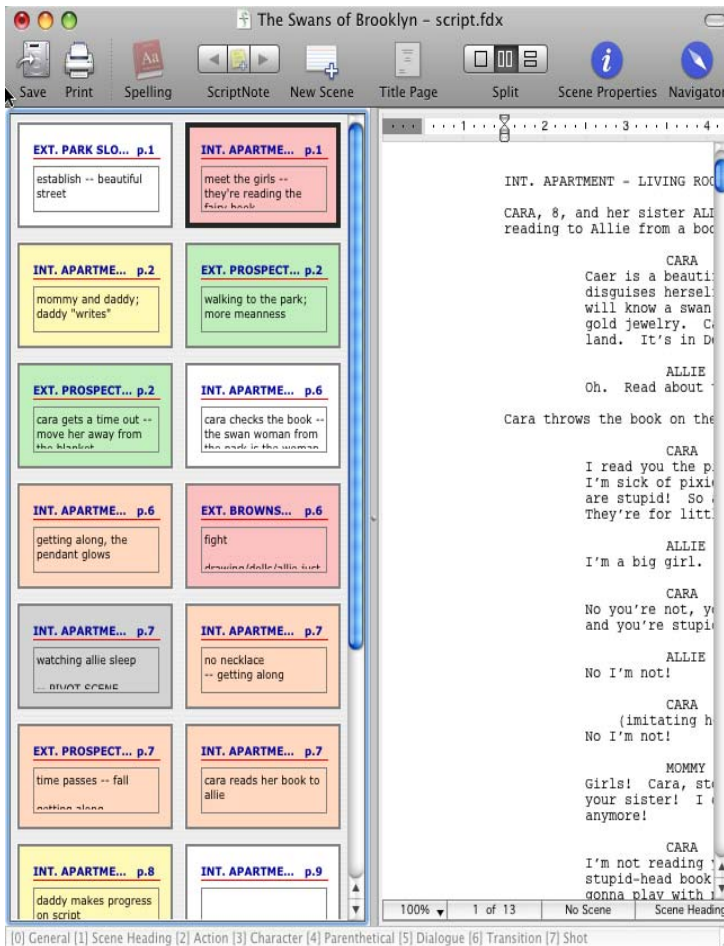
The Swans of Brooklyn - script.fdx

Save Print Spelling ScriptNote New Scene Title Page Split Scene Properties Navigator

EXT. PARK SLO... p.1
establish -- beautiful street

INT. APARTME... p.1
meet the girls -- they're reading the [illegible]

INT. APARTME... p.2
mommy and daddy; daddy "writes"

EXT. PROSPECT... p.2
walking to the park; more meanness

EXT. PROSPECT... p.2
cara gets a time out -- move her away from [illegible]

INT. APARTME... p.6
cara checks the book -- the swan woman from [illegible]

INT. APARTME... p.6
getting along, the pendant glows

EXT. BROWNS... p.6
fight
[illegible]

INT. APARTME... p.7
watching allie sleep
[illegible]

INT. APARTME... p.7
no necklace -- getting along

EXT. PROSPECT... p.7
time passes -- fall
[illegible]

INT. APARTME... p.7
cara reads her book to allie

INT. APARTME... p.8
daddy makes progress on script

INT. APARTME... p.9

1 2 3 4

INT. APARTMENT - LIVING ROO

CARA, 8, and her sister ALL reading to Allie from a boo

CARA
Caer is a beauti disguises hersel will know a swan gold jewelry. C land. It's in D

ALLIE
Oh. Read about

Cara throws the book on the

CARA
I read you the p I'm sick of pixi are stupid! So They're for litt

ALLIE
I'm a big girl.

CARA
No you're not, y and you're stupi

ALLIE
No I'm not!

CARA
(imitating h
No I'm not!

MOMMY
Girls! Cara, st your sister! I anymore!

CARA
I'm not reading stupid-head book gonna play with

100% 1 of 13 No Scene Scene Heading

[0] General [1] Scene Heading [2] Action [3] Character [4] Parenthetical [5] Dialogue [6] Transition [7] Shot